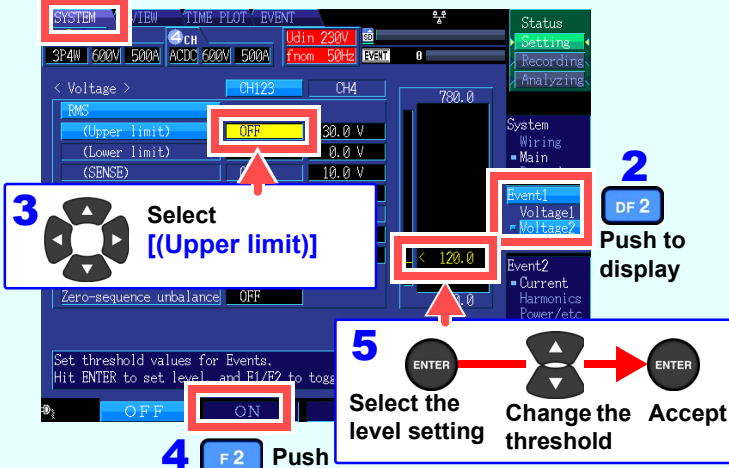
SYSTEM VIEW TIME PLOT EVENT

4CH

3P4W 600V 500A ACDC 600V 500A

Udin 230V

fnom 50Hz EVENT 0

Status
Setting
Recording
Analyzing

< Voltage > CH123 CH4

RMS

(Upper limit) OFF 30.0 V

(Lower limit) 0.0 V

(SENSE) 10.0 V

780.0

System
Wiring
Main

Event1
Voltage1
Voltage2

< 120.0

Event2
Current
Harmonics
Power/etc

Zero-sequence unbalance OFF

Set threshold values for Events.
Hit ENTER to set level, and F1/F2 to togg

OFF ON

3 Select [(Upper limit)]

2 DF 2 Push to display

5 ENTER ENTER
Select the level setting
Change the threshold
Accept

4 F 2 Push